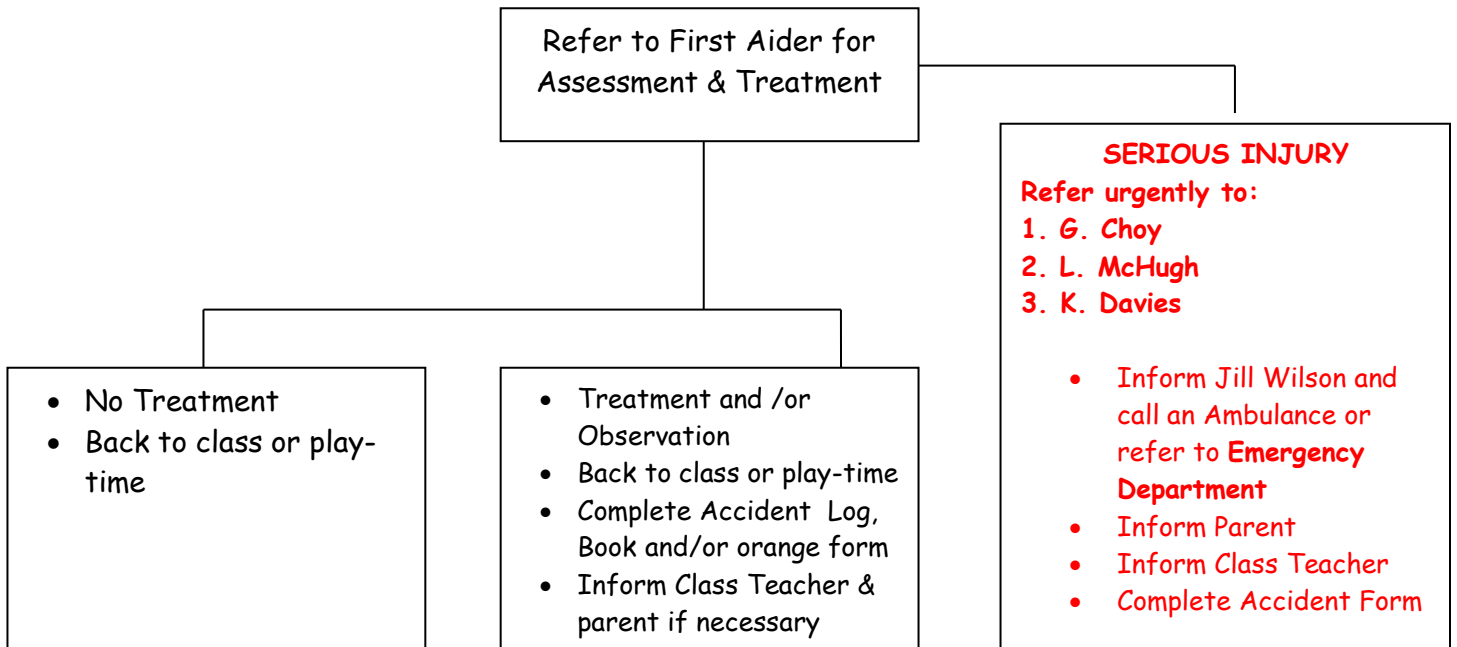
Refer to First Aider for Assessment & Treatment

- No Treatment
- Back to class or play-time

- Treatment and /or Observation
- Back to class or play-time
- Complete Accident Log, Book and/or orange form
- Inform Class Teacher & parent if necessary

SERIOUS INJURY
Refer urgently to:
1. G. Choy
2. L. McHugh
3. K. Davies

- Inform Jill Wilson and call an Ambulance or refer to Emergency Department
- Inform Parent
- Inform Class Teacher
- Complete Accident Form